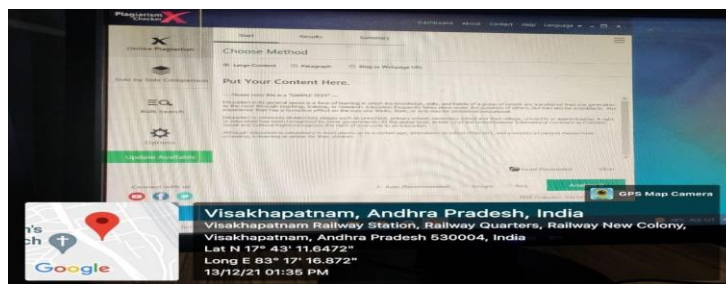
Plagiarism Checker X

Dashboard About Contact Help Language

Online Plagiarism

Side by Side Comparison

Bulk Search

Options

Update Available

Start Results Summary

Choose Method

Large Content Paragraph Blog or Webpage URL

Put Your Content Here.

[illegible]

Connect with us

GPS Map Camera

's
ch

Google

Visakhapatnam, Andhra Pradesh, India
Visakhapatnam Railway Station, Railway Quarters, Railway New Colony, Visakhapatnam, Andhra Pradesh 530004, India
Lat N 17° 43' 11.6472"
Long E 83° 17' 16.872"
13/12/21 01:35 PM